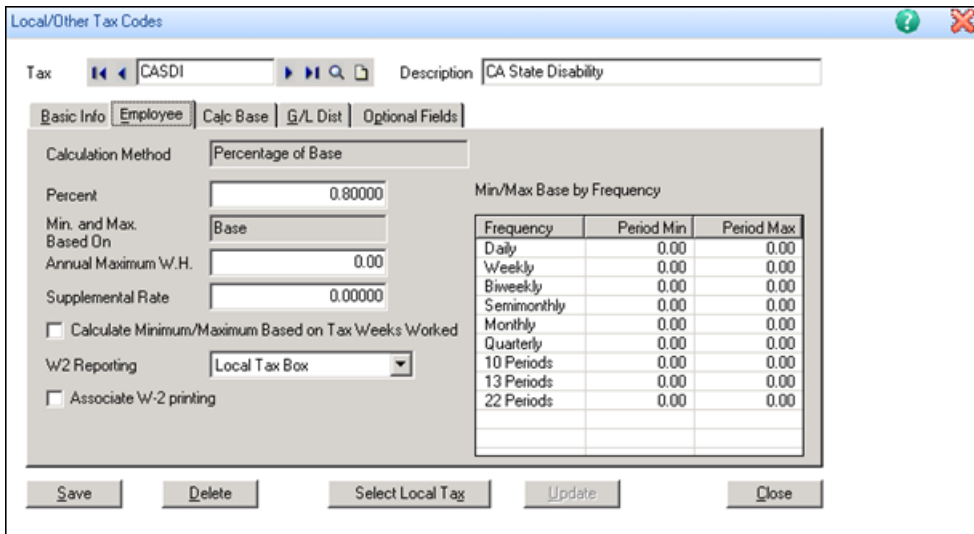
Local/Other Tax Codes

Tax CASDI

Description CA State Disability

Basic Info | Employee | Calc Base | G/L Dist | Optional Fields

Calculation Method Percentage of Base

Percent 0.80000

Min. and Max. Based On Base

Annual Maximum W.H. 0.00

Supplemental Rate 0.00000

Calculate Minimum/Maximum Based on Tax Weeks Worked

W2 Reporting Local Tax Box

Associate W-2 printing

Min/Max Base by Frequency

| Frequency | Period Min | Period Max |
|---|---|---|
| Daily | 0.00 | 0.00 |
| Weekly | 0.00 | 0.00 |
| Biweekly | 0.00 | 0.00 |
| Semimonthly | 0.00 | 0.00 |
| Monthly | 0.00 | 0.00 |
| Quarterly | 0.00 | 0.00 |
| 10 Periods | 0.00 | 0.00 |
| 13 Periods | 0.00 | 0.00 |
| 22 Periods | 0.00 | 0.00 |

Save | Delete | Select Local Tax | Update | Close